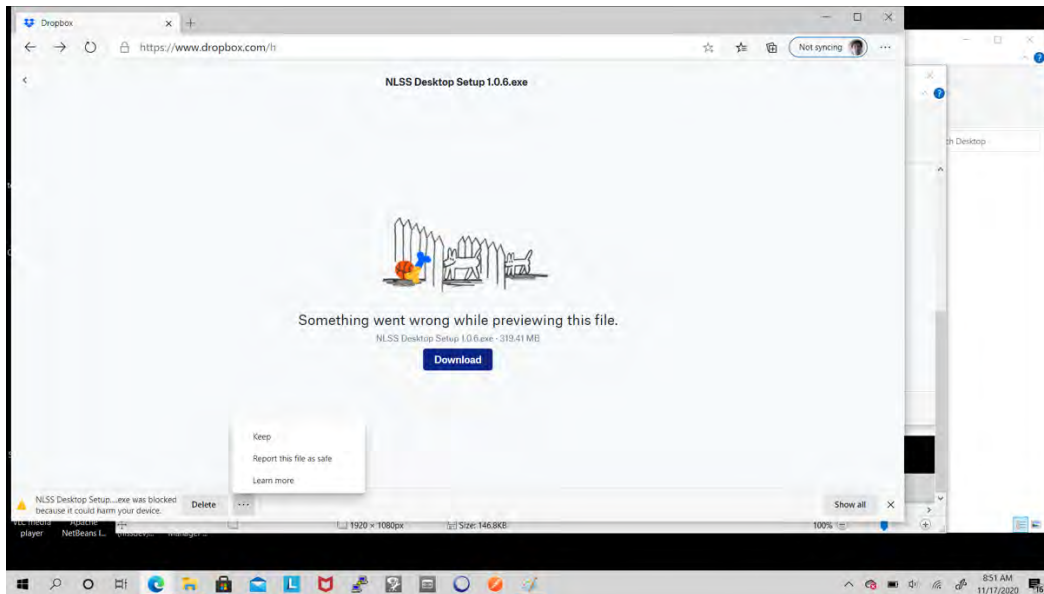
Dropbox
https://www.dropbox.com/h
Not syncing
NLSS Desktop Setup 1.0.6.exe
h Desktop
Something went wrong while previewing this file.
NLSS Desktop Setup 1.0.6.exe · 319.41 MB
Download
Keep
Report this file as safe
Learn more
NLSS Desktop Setup....exe was blocked because it could harm your device.
Delete
...
Show all
VLC media player
Apache NetBeans I...
1920 × 1080px
Size: 146.8KB
100%
8:51 AM
11/17/2020